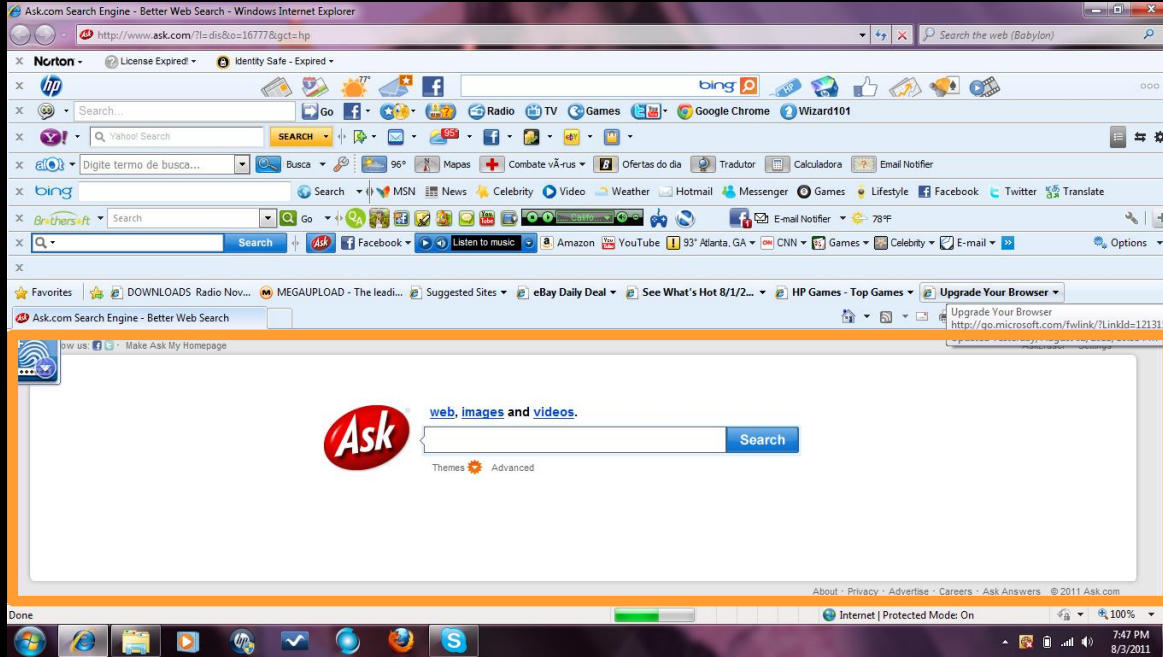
Ask.com Search Engine - Better Web Search - Windows Internet Explorer

http://www.ask.com/?l=dis&o=16777&gct=hp

Search the web (Babylon)

Norton · License Expired! · Identity Safe - Expired

77°

bing

Search... · Go · Radio · TV · Games · Google Chrome · Wizard101

Yahoo! Search · SEARCH · 95°

Digite termo de busca... · Busca · 96° · Mapas · Combate vÃ-rus · Ofertas do dia · Tradutor · Calculadora · Email Notifier

bing · Search · MSN · News · Celebrity · Video · Weather · Hotmail · Messenger · Games · Lifestyle · Facebook · Twitter · Translate

Brothersoft · Search · Go · E-mail Notifier · 78°F

Search · Facebook · Listen to music · Amazon · YouTube · 93° Atlanta, GA · CNN · Games · Celebrity · E-mail · Options

Favorites · DOWNLOADS Radio Nov... · MEGAUPLOAD - The leadi... · Suggested Sites · eBay Daily Deal · See What's Hot 8/1/2... · HP Games - Top Games · Upgrade Your Browser

Ask.com Search Engine - Better Web Search

Upgrade Your Browser
http://go.microsoft.com/fwlink/?LinkId=12131

ow us: · Make Ask My Homepage

web, images and videos.

Ask

Search

Themes · Advanced

About · Privacy · Advertise · Careers · Ask Answers · © 2011 Ask.com

Done

Internet | Protected Mode: On

100%

7:47 PM
8/3/2011